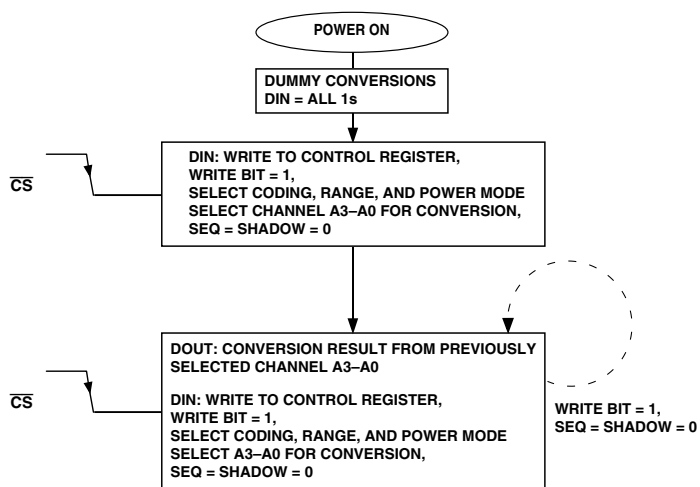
POWER ON

DUMMY CONVERSIONS
DIN = ALL 1s

$\overline{CS}$

DIN: WRITE TO CONTROL REGISTER,
WRITE BIT = 1,
SELECT CODING, RANGE, AND POWER MODE
SELECT CHANNEL A3–A0 FOR CONVERSION,
SEQ = SHADOW = 0

$\overline{CS}$

DOUT: CONVERSION RESULT FROM PREVIOUSLY SELECTED CHANNEL A3–A0

DIN: WRITE TO CONTROL REGISTER,
WRITE BIT = 1,
SELECT CODING, RANGE, AND POWER MODE
SELECT A3–A0 FOR CONVERSION,
SEQ = SHADOW = 0

WRITE BIT = 1,
SEQ = SHADOW = 0